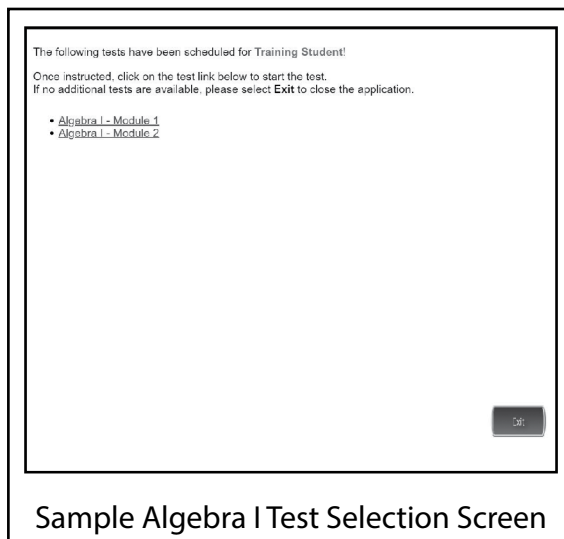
The following tests have been scheduled for Training Student!

Once instructed, click on the test link below to start the test.
If no additional tests are available, please select Exit to close the application.

- Algebra I - Module 1
- Algebra I - Module 2

Exit

Sample Algebra I Test Selection Screen